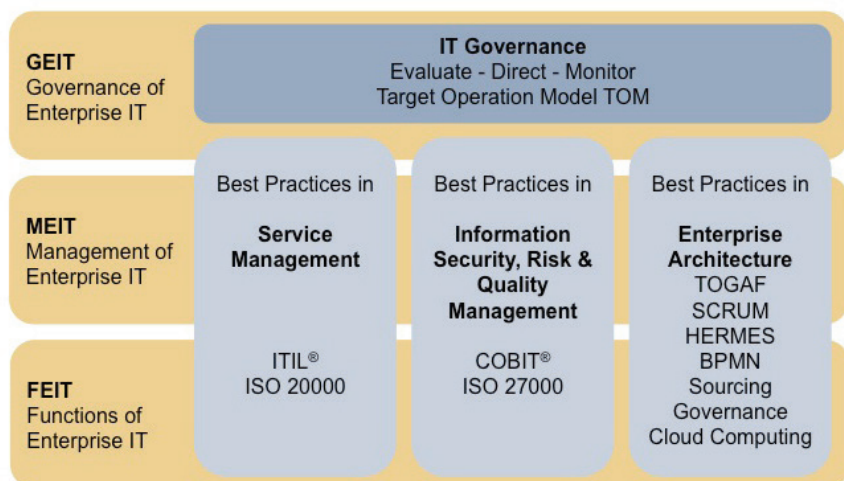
GEIT
Governance of Enterprise IT

IT Governance
Evaluate - Direct - Monitor
Target Operation Model TOM

MEIT
Management of Enterprise IT

FEIT
Functions of Enterprise IT

Best Practices in

Service Management

ITIL®
ISO 20000

Best Practices in

Information Security, Risk & Quality Management

COBIT®
ISO 27000

Best Practices in

Enterprise Architecture
TOGAF
SCRUM
HERMES
BPMN
Sourcing
Governance
Cloud Computing